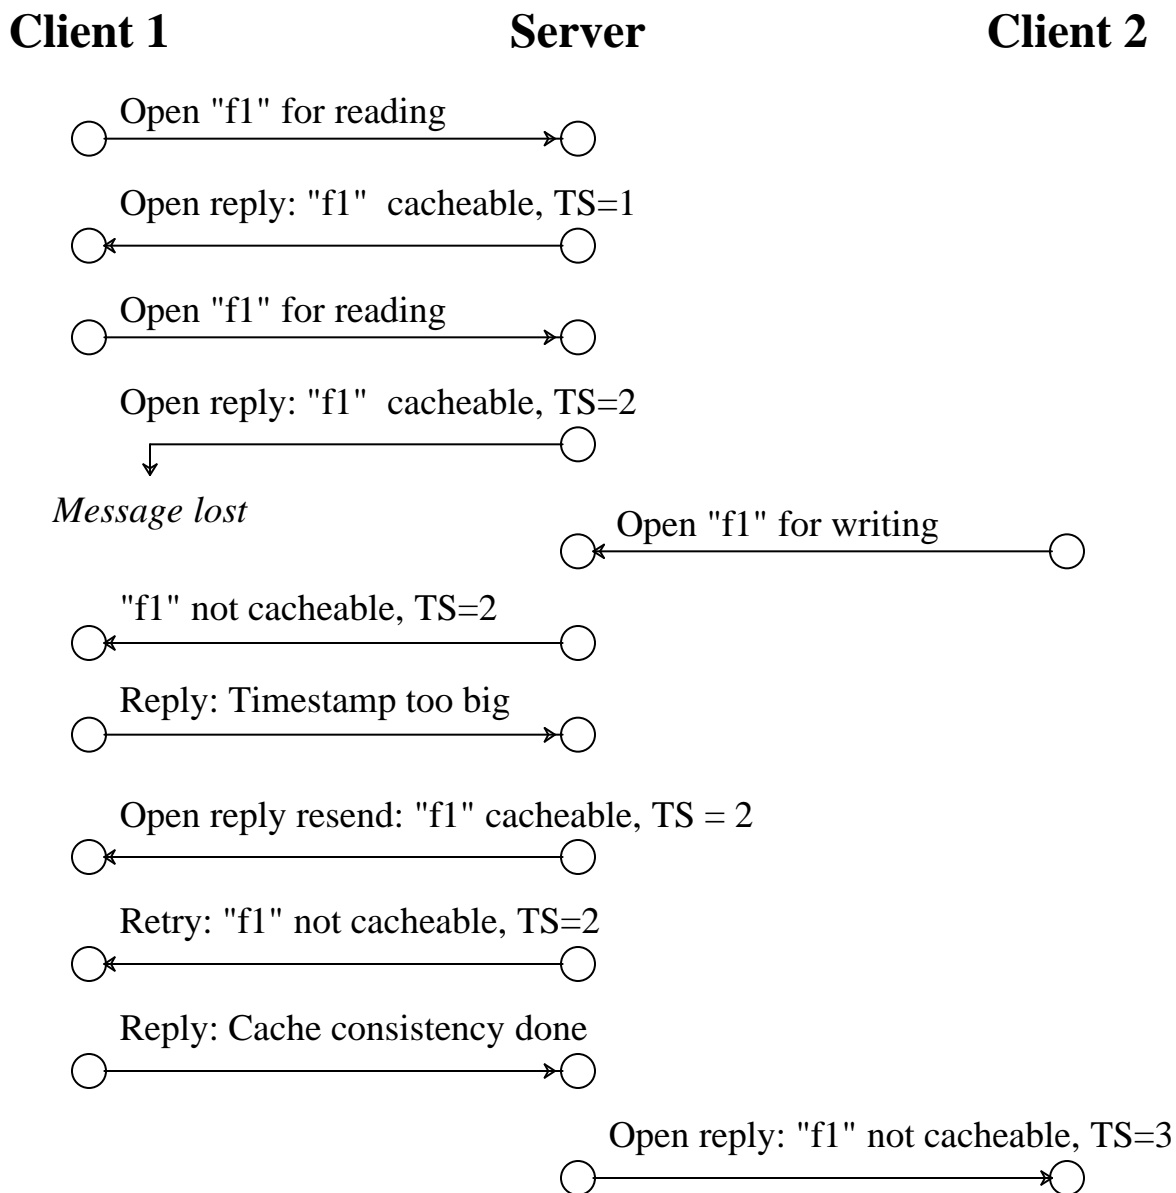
Client 1 Server Client 2

Open "f1" for reading

Open reply: "f1" cacheable, TS=1

Open "f1" for reading

Open reply: "f1" cacheable, TS=2

Message lost

Open "f1" for writing

"f1" not cacheable, TS=2

Reply: Timestamp too big

Open reply resend: "f1" cacheable, TS = 2

Retry: "f1" not cacheable, TS=2

Reply: Cache consistency done

Open reply: "f1" not cacheable, TS=3